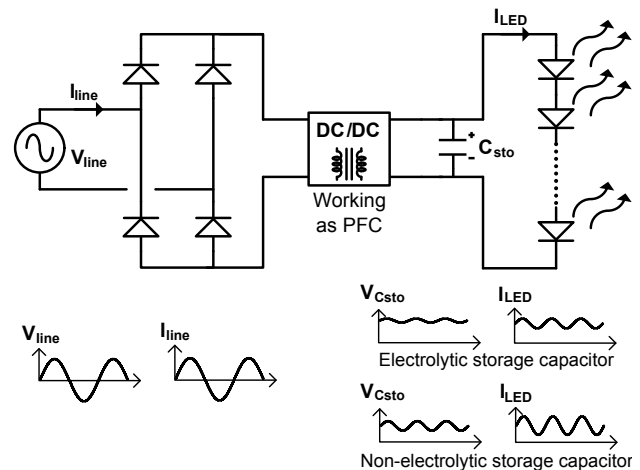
$I_{LED}$

$I_{line}$

$V_{line}$

DC/DC

Working as PFC

+ - $C_{sto}$

$V_{line}$ $I_{line}$

$V_{Csto}$ $I_{LED}$

Electrolytic storage capacitor

$V_{Csto}$ $I_{LED}$

Non-electrolytic storage capacitor